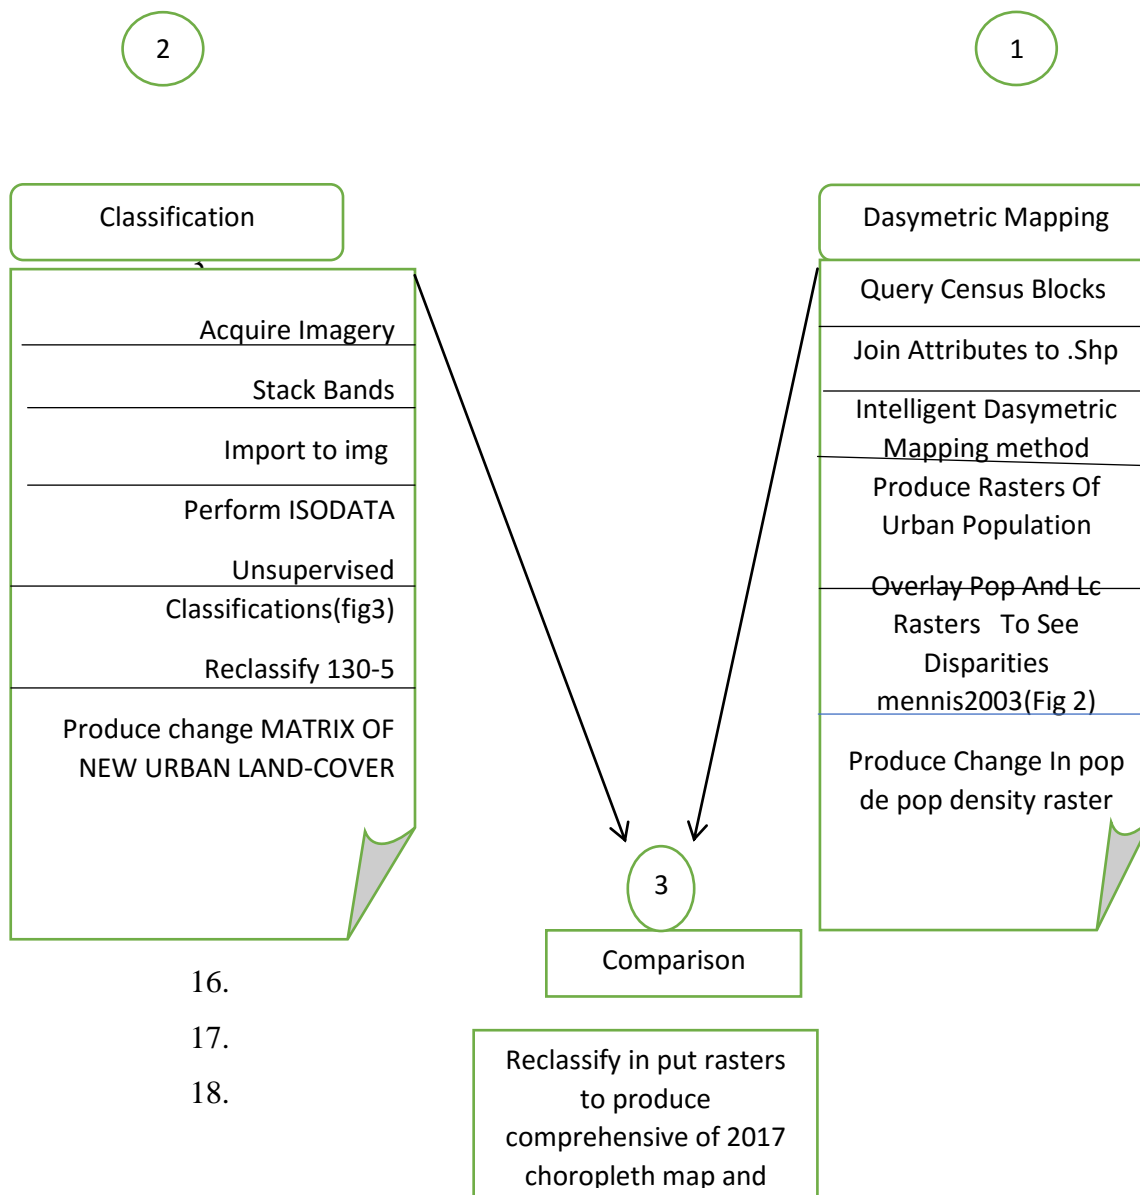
2

1

Classification

Acquire Imagery

Stack Bands

Import to img

Perform ISODATA

Unsupervised

Classifications(fig3)

Reclassify 130-5

Produce change MATRIX OF NEW URBAN LAND-COVER

Dasymetric Mapping

Query Census Blocks

Join Attributes to .Shp

Intelligent Dasymetric Mapping method

Produce Rasters Of Urban Population

Overlay Pop And Lc Rasters To See Disparities mennis2003(Fig 2)

Produce Change In pop de pop density raster

3

Comparison

Reclassify in put rasters to produce comprehensive of 2017 choropleth map and

16.

17.

18.